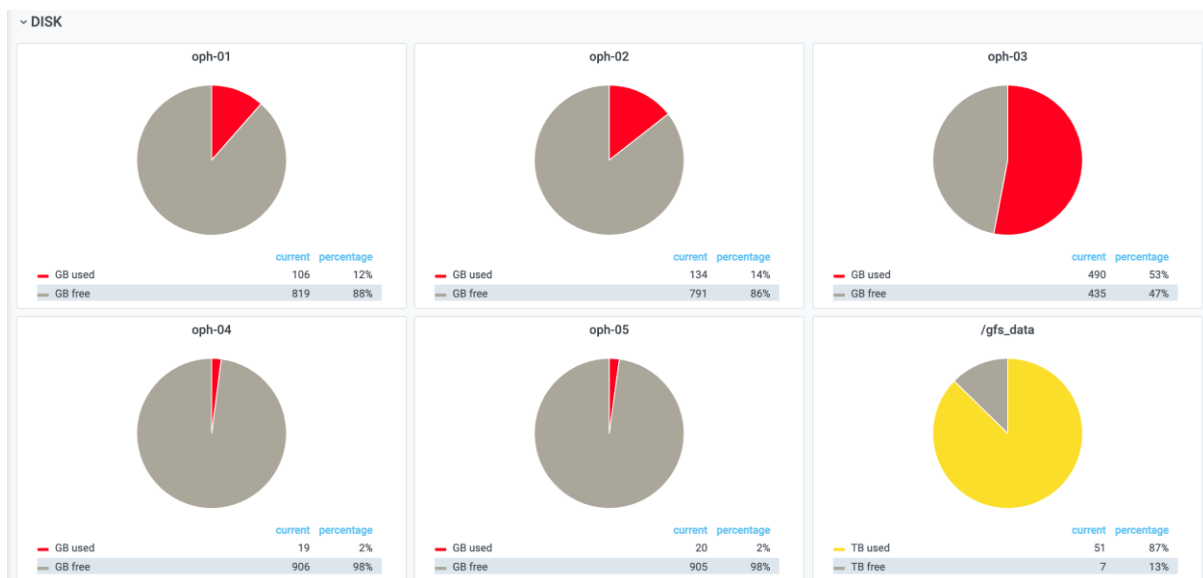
DISK

oph-01

| | current | percentage |
|---|---|---|
| GB used | 106 | 12% |
| GB free | 819 | 88% |

oph-02

| | current | percentage |
|---|---|---|
| GB used | 134 | 14% |
| GB free | 791 | 86% |

oph-03

| | current | percentage |
|---|---|---|
| GB used | 490 | 53% |
| GB free | 435 | 47% |

oph-04

| | current | percentage |
|---|---|---|
| GB used | 19 | 2% |
| GB free | 906 | 98% |

oph-05

| | current | percentage |
|---|---|---|
| GB used | 20 | 2% |
| GB free | 905 | 98% |

/gfs_data

| | current | percentage |
|---|---|---|
| TB used | 51 | 87% |
| TB free | 7 | 13% |